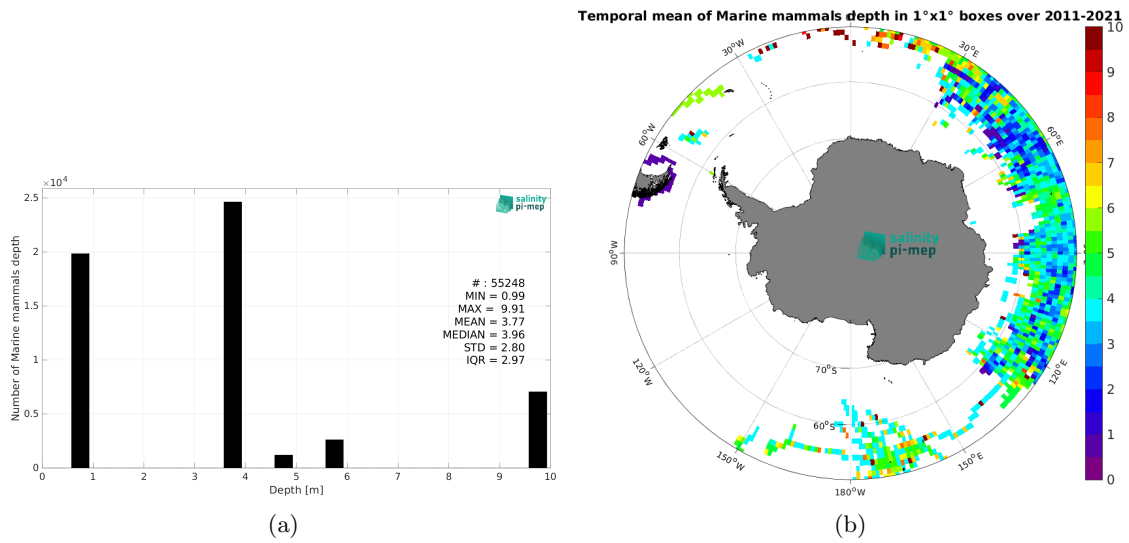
$\times10^4$

2.5

2

1.5

1

0.5

0

Number of Marine mammals depth

0 1 2 3 4 5 6 7 8 9 10

Depth [m]

salinity pi-mep

# : 55248
MIN = 0.99
MAX = 9.91
MEAN = 3.77
MEDIAN = 3.96
STD = 2.80
IQR = 2.97

(a)

Temporal mean of Marine mammals depth in 1°x1° boxes over 2011-2021

30°W
30°E
60°W
60°E
90°W
120°W
120°E
150°W
150°E
180°W
70°S
60°S

salinity pi-mep

10
9
8
7
6
5
4
3
2
1
0

(b)